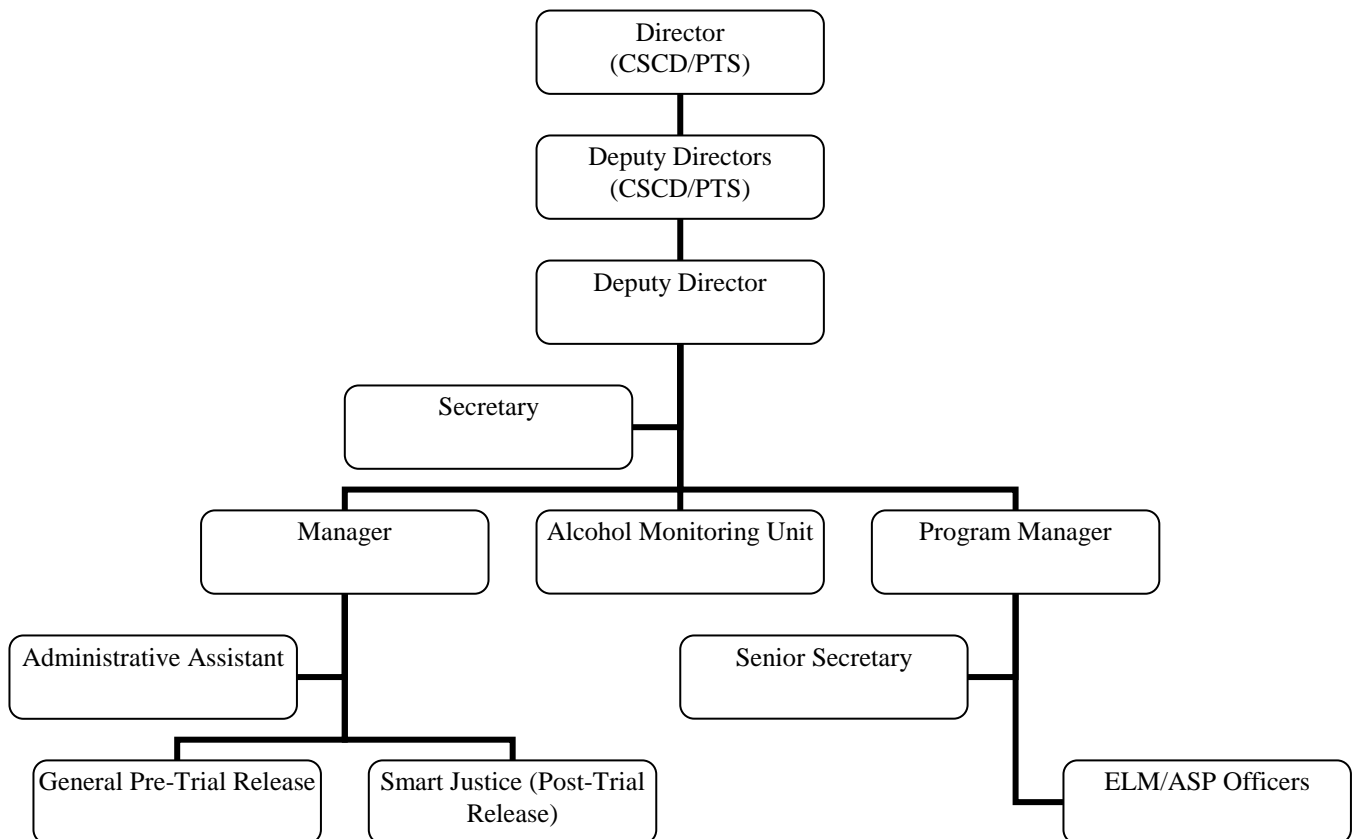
Director
(CSCD/PTS)

Deputy Directors
(CSCD/PTS)

Deputy Director

Secretary

Manager

Alcohol Monitoring Unit

Program Manager

Administrative Assistant

Senior Secretary

General Pre-Trial Release

Smart Justice (Post-Trial Release)

ELM/ASP Officers